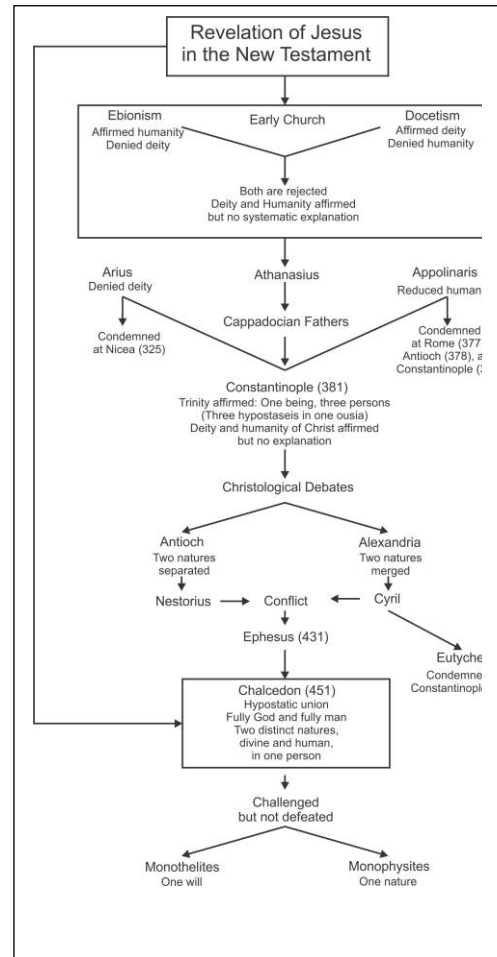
Revelation of Jesus in the New Testament

Ebionism
Affirmed humanity
Denied deity

Early Church

Docetism
Affirmed deity
Denied humanity

Both are rejected
Deity and Humanity affirmed
but no systematic explanation

Arius
Denied deity

Athanasius

Appolinaris
Reduced human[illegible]

Condemned at Nicea (325)

Cappadocian Fathers

Condemned
at Rome (377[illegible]
Antioch (378), a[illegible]
Constantinople ([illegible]

Constantinople (381)
Trinity affirmed: One being, three persons
(Three hypostaseis in one ousia)
Deity and humanity of Christ affirmed
but no explanation

Christological Debates

Antioch
Two natures separated

Alexandria
Two natures merged

Nestorius

Conflict

Cyril

Ephesus (431)

Eutyche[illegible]
Condemne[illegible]
Constantinopl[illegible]

Chalcedon (451)
Hypostatic union
Fully God and fully man
Two distinct natures,
divine and human,
in one person

Challenged
but not defeated

Monothelites
One will

Monophysites
One nature